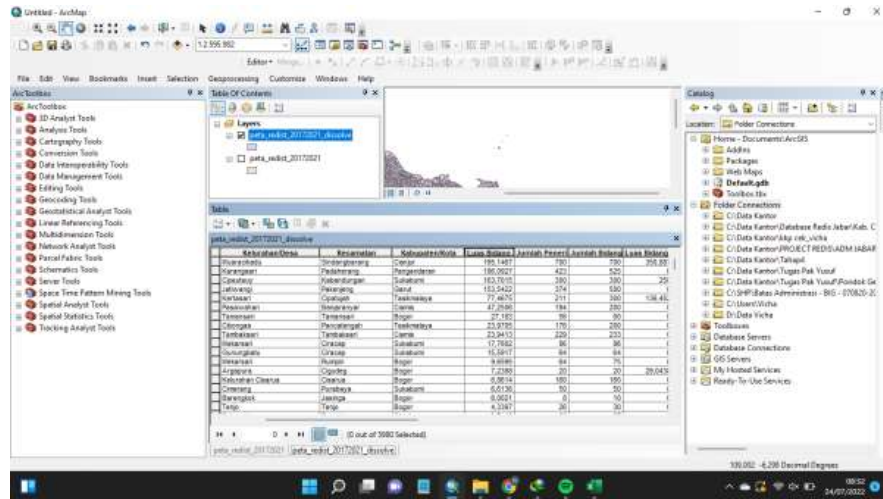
Untitled - ArcMap

1:2.555.992

Editor▾

File Edit View Bookmarks Insert Selection Geoprocessing Customize Windows Help

ArcToolbox
ArcToolbox
3D Analyst Tools
Analysis Tools
Cartography Tools
Conversion Tools
Data Interoperability Tools
Data Management Tools
Editing Tools
Geocoding Tools
Geostatistical Analyst Tools
Linear Referencing Tools
Multidimension Tools
Network Analyst Tools
Parcel Fabric Tools
Schematics Tools
Server Tools
Space Time Pattern Mining Tools
Spatial Analyst Tools
Spatial Statistics Tools
Tracking Analyst Tools

Table Of Contents
Layers
peta_redist_20172021_dissolve
peta_redist_20172021

Table
peta_redist_20172021_dissolve

| Kelurahan/Desa | Kecamatan | Kabupaten/Kota | Luas Bidang | Jumlah Pemil | Jumlah Bidang | Luas Bidang |
|---|---|---|---|---|---|---|
| Ruanyikadu | Sindangbarang | Cianjur | 195,1467 | 750 | 750 | 350,88 |
| Karangsari | Padaherang | Pangandaran | 186,0627 | 423 | 520 | |
| Cipeuteuy | Kabandungan | Sukabumi | 163,7610 | 390 | 390 | 29 |
| Jatiwangi | Pakenjeng | Garut | 153,5422 | 374 | 530 | |
| Kertasari | Cipatujah | Tasikmalaya | 77,4675 | 211 | 380 | 136,45 |
| Neglasari | Banjarsari | Ciamis | 47,2580 | 194 | 200 | |
| Tamansari | Tamansari | Bogor | 27,183 | 99 | 60 | |
| Cikongang | Pancatengah | Tasikmalaya | 23,9785 | 176 | 200 | |
| Tambaksari | Tambaksari | Ciamis | 23,9413 | 229 | 233 | |
| Neglasari | Ciracap | Sukabumi | 17,7682 | 86 | 86 | |
| Gunungbatu | Ciracap | Sukabumi | 15,5917 | 64 | 64 | |
| Mekarsari | Rumpin | Bogor | 9,6696 | 64 | 75 | |
| Argapura | Cigudeg | Bogor | 7,2388 | 20 | 20 | 29,043 |
| Kelurahan Ciseeng | Ciseeng | Bogor | 6,8614 | 100 | 100 | |
| Cimerang | Purabaya | Sukabumi | 6,6130 | 50 | 50 | |
| Barengkok | Jasinga | Bogor | 6,0021 | 0 | 10 | |
| Tenjo | Tenjo | Bogor | 4,2387 | 30 | 30 | |

0 (0 out of 3080 Selected)

peta_redist_20172021 | peta_redist_20172021_dissolve

Catalog
Location: Folder Connections
Home - Documents\ArcGIS
AddIns
Packages
Web Maps
Default.gdb
Toolbox.tbx
Folder Connections
C:\Data Kantor
C:\Data Kantor\Database Redis Jabar\Kab. C
C:\Data Kantor\kkp cek_vicha
C:\Data Kantor\PROJECT REDIS\ADM JABAR
C:\Data Kantor\Tahapil
C:\Data Kantor\Tugas Pak Yusuf
C:\Data Kantor\Tugas Pak Yusuf\Pondok Ge
C:\SHP\Batas Administrasi - BIG - 070820-2
C:\Users\Vicha
D:\Data Vicha
Toolboxes
Database Servers
Database Connections
GIS Servers
My Hosted Services
Ready-To-Use Services

109,052 -6,206 Decimal Degrees

08:52
24/07/2022